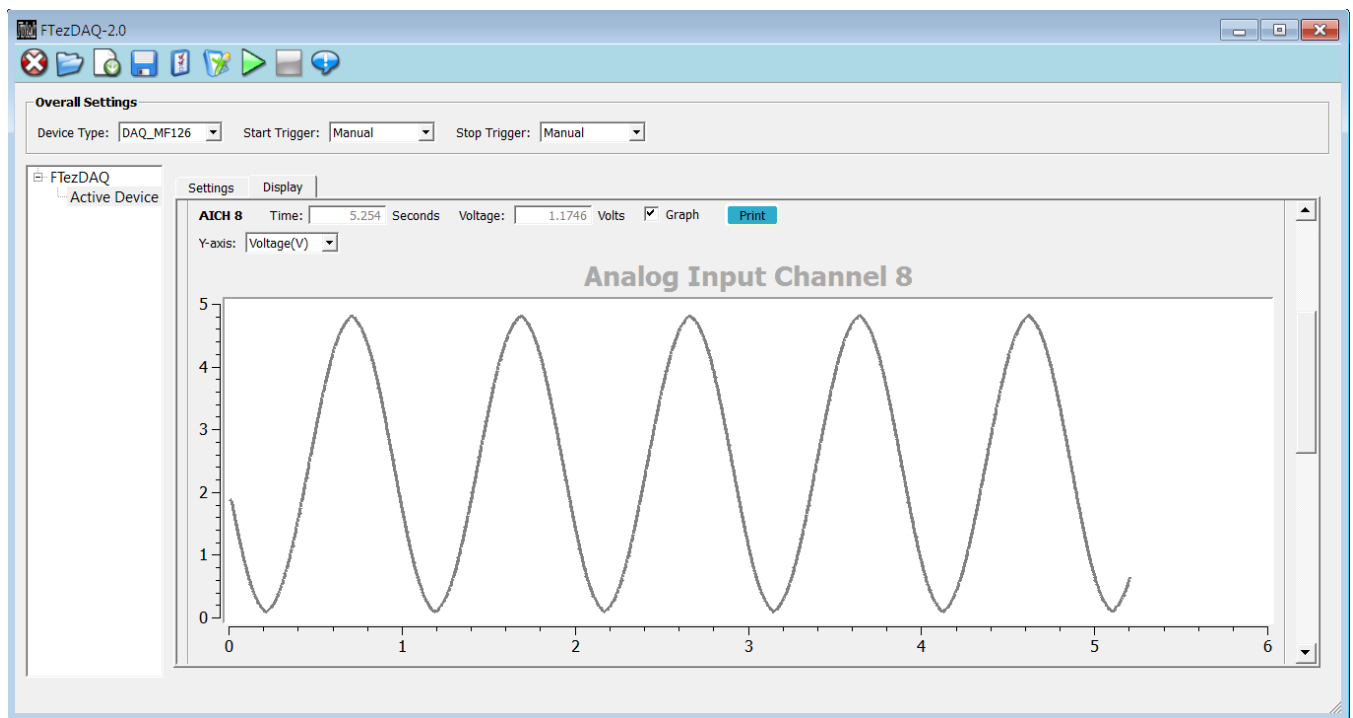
FTezDAQ-2.0

Overall Settings
Device Type: DAQ_MF126 Start Trigger: Manual Stop Trigger: Manual

FTezDAQ
Active Device

Settings Display

AICH 8 Time: 5.254 Seconds Voltage: 1.1746 Volts Graph Print
Y-axis: Voltage(V)

Analog Input Channel 8

5
4
3
2
1
0
0 1 2 3 4 5 6